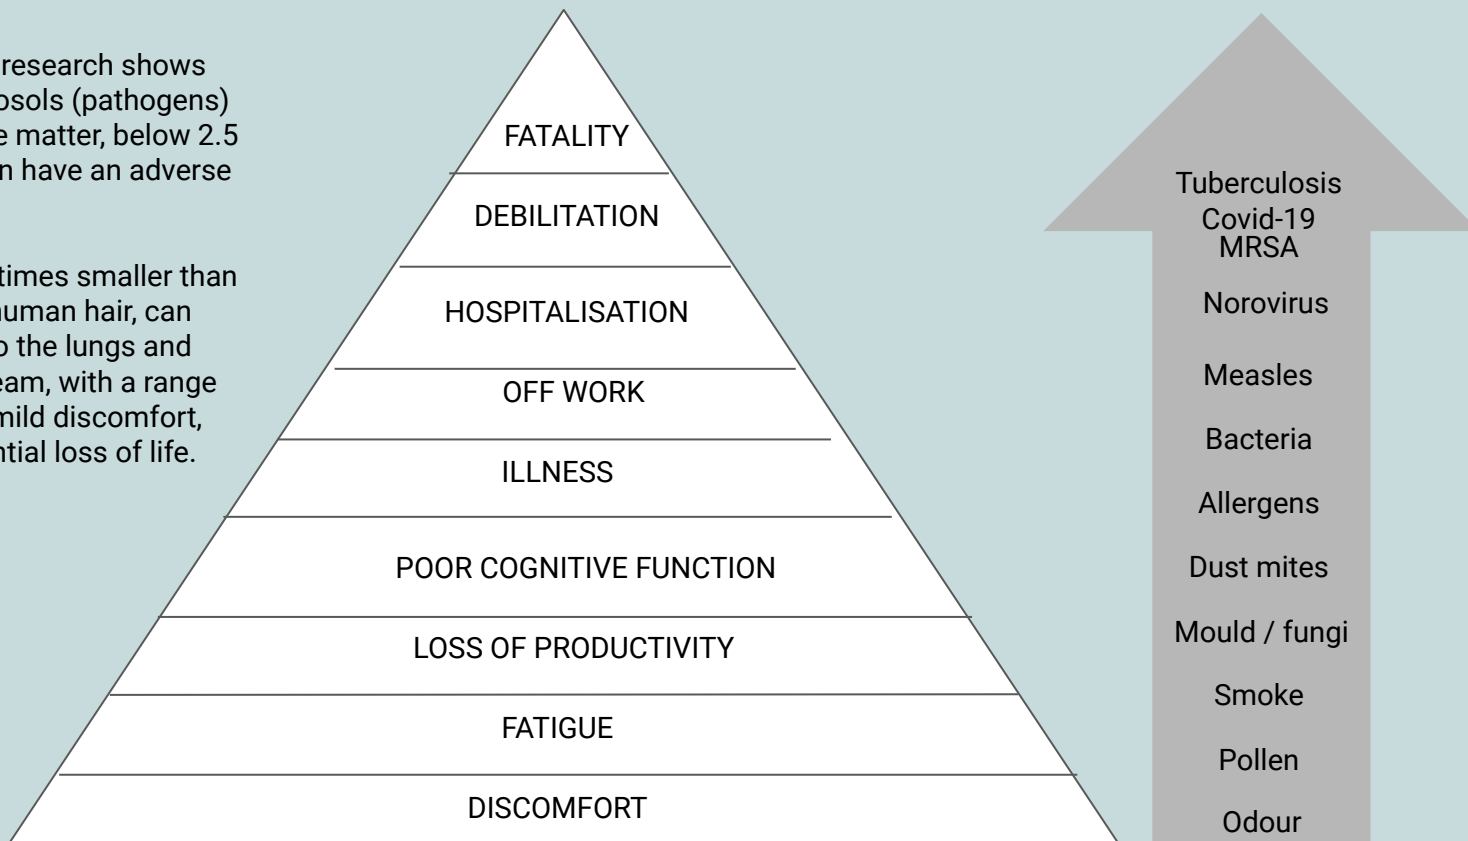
research shows osols (pathogens) e matter, below 2.5 n have an adverse

times smaller than human hair, can o the lungs and eam, with a range mild discomfort, ntial loss of life.

FATALITY

DEBILITATION

HOSPITALISATION

OFF WORK

ILLNESS

POOR COGNITIVE FUNCTION

LOSS OF PRODUCTIVITY

FATIGUE

DISCOMFORT

Tuberculosis
Covid-19
MRSA
Norovirus
Measles
Bacteria
Allergens
Dust mites
Mould / fungi
Smoke
Pollen
Odour